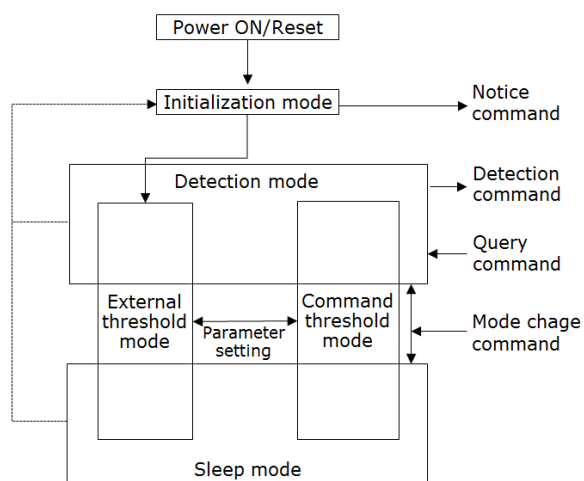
Power ON/Reset

Initialization mode

Notice command

Detection mode

Detection command

Query command

External threshold mode

Parameter setting

Command threshold mode

Mode chage command

Sleep mode